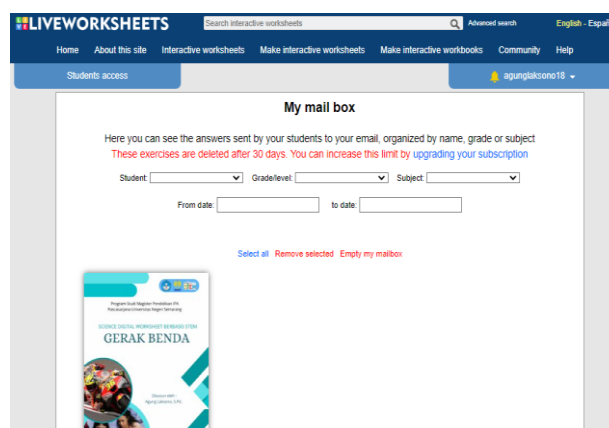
LIVEWORKSHEETS
Search interactive worksheets
Advanced search
English - Espa

Home About this site Interactive worksheets Make interactive worksheets Make interactive workbooks Community Help

Students access
agunglaksono18

My mail box

Here you can see the answers sent by your students to your email, organized by name, grade or subject
These exercises are deleted after 30 days. You can increase this limit by upgrading your subscription

Student: Grade/level: Subject:

From date: to date:

Select all Remove selected Empty my mailbox

Program Studi Magister Pendidikan IPA Pascasarjana Universitas Negeri Semarang

SCIENCE DIGITAL WORKSHEET BERBASIS STEM
GERAK BENDA

Disusun oleh:
Agung Laksono, S.Pd.